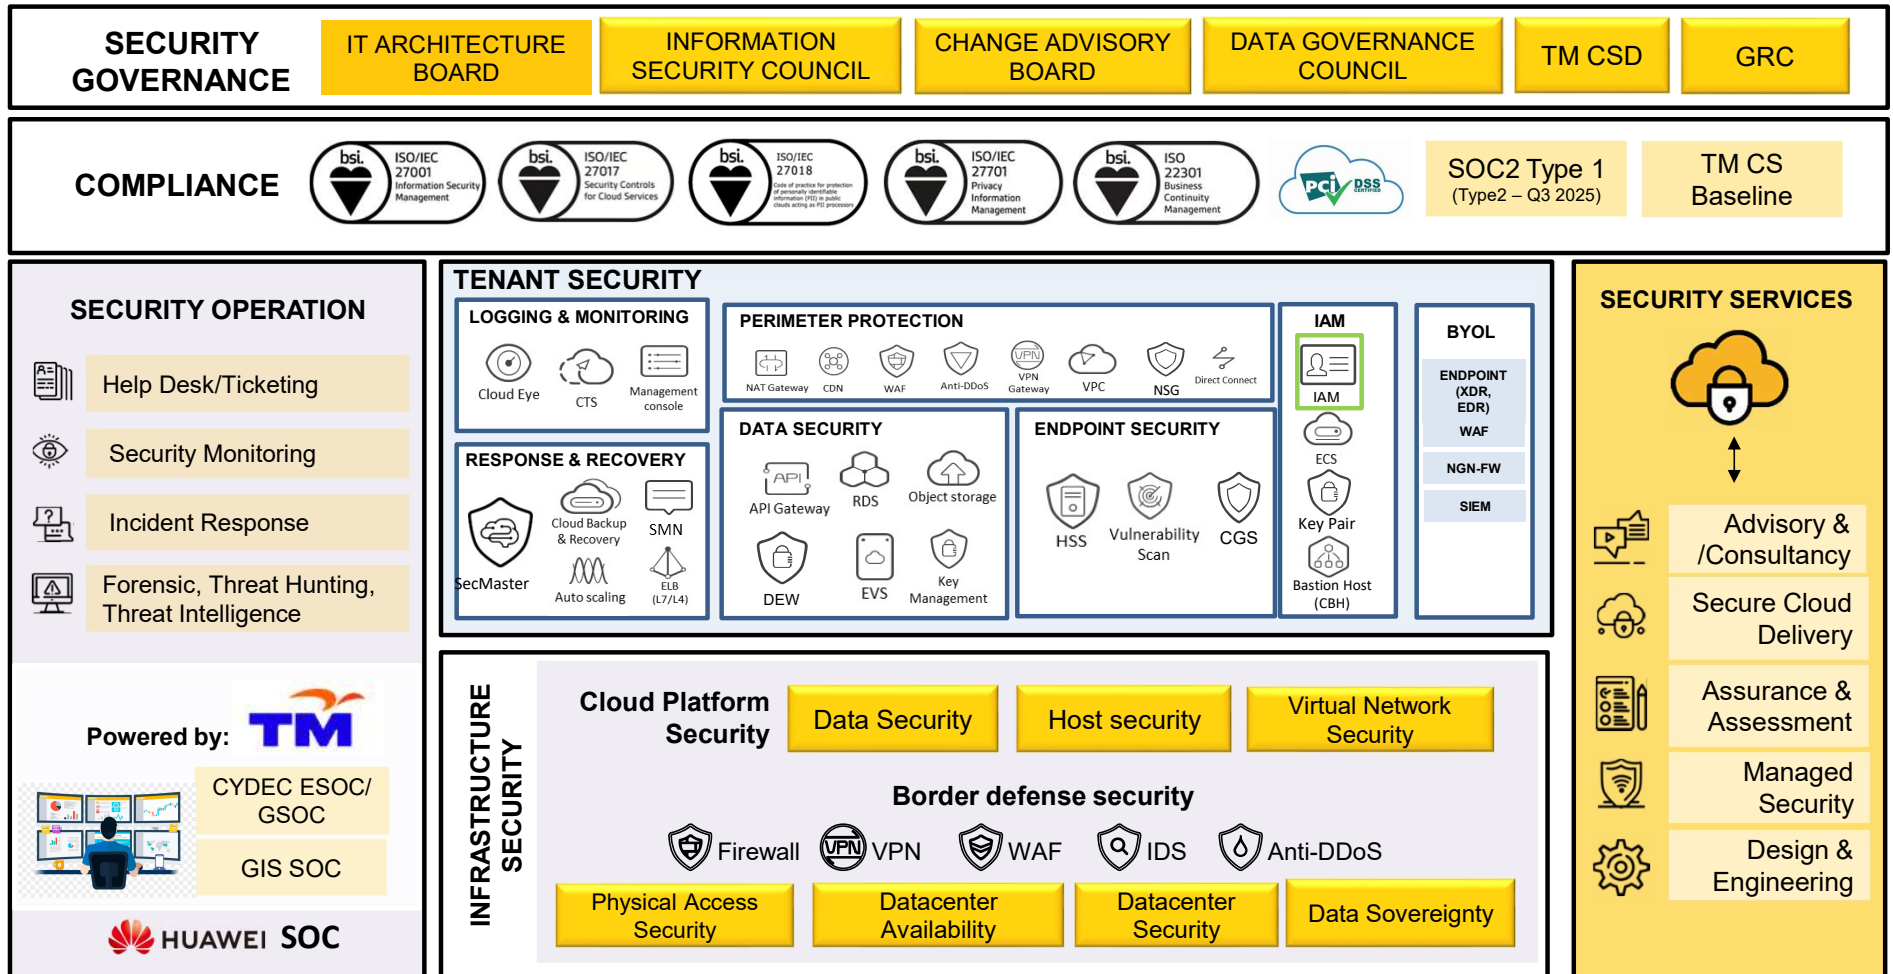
SECURITY GOVERNANCE

IT ARCHITECTURE BOARD

INFORMATION SECURITY COUNCIL

CHANGE ADVISORY BOARD

DATA GOVERNANCE COUNCIL

TM CSD

GRC

COMPLIANCE

bsi. ISO/IEC 27001 Information Security Management

bsi. ISO/IEC 27017 Security Controls for Cloud Services

bsi. ISO/IEC 27018 Code of practice for protection of personally identifiable information (PII) in public clouds acting as PII processors

bsi. ISO/IEC 27701 Privacy Information Management

bsi. ISO 22301 Business Continuity Management

PCI DSS CERTIFIED

SOC2 Type 1 (Type2 – Q3 2025)

TM CS Baseline

SECURITY OPERATION

Help Desk/Ticketing

Security Monitoring

Incident Response

Forensic, Threat Hunting, Threat Intelligence

Powered by: TM

CYDEC ESOC/ GSOC

GIS SOC

HUAWEI SOC

TENANT SECURITY

LOGGING & MONITORING

Cloud Eye

CTS

Management console

PERIMETER PROTECTION

NAT Gateway

CDN

WAF

Anti-DDoS

VPN Gateway

VPC

NSG

Direct Connect

IAM

IAM

ECS

Key Pair

Bastion Host (CBH)

BYOL

ENDPOINT (XDR, EDR)

WAF

NGN-FW

SIEM

RESPONSE & RECOVERY

SecMaster

Cloud Backup & Recovery

SMN

Auto scaling

ELB (L7/L4)

DATA SECURITY

API Gateway

RDS

Object storage

DEW

EVS

Key Management

ENDPOINT SECURITY

HSS

Vulnerability Scan

CGS

SECURITY SERVICES

Advisory & /Consultancy

Secure Cloud Delivery

Assurance & Assessment

Managed Security

Design & Engineering

INFRASTRUCTURE SECURITY

Cloud Platform Security

Data Security

Host security

Virtual Network Security

Border defense security

Firewall

VPN

WAF

IDS

Anti-DDoS

Physical Access Security

Datacenter Availability

Datacenter Security

Data Sovereignty